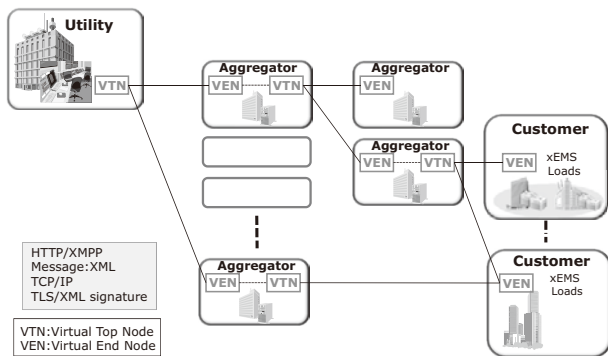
Utility

VTN

Aggregator

VEN

VTN

Aggregator

VEN

Aggregator

VEN

VTN

Customer

VEN

xEMS
Loads

Aggregator

VEN

VTN

Customer

VEN

xEMS
Loads

HTTP/XMPP
Message:XML
TCP/IP
TLS/XML signature

VTN:Virtual Top Node
VEN:Virtual End Node